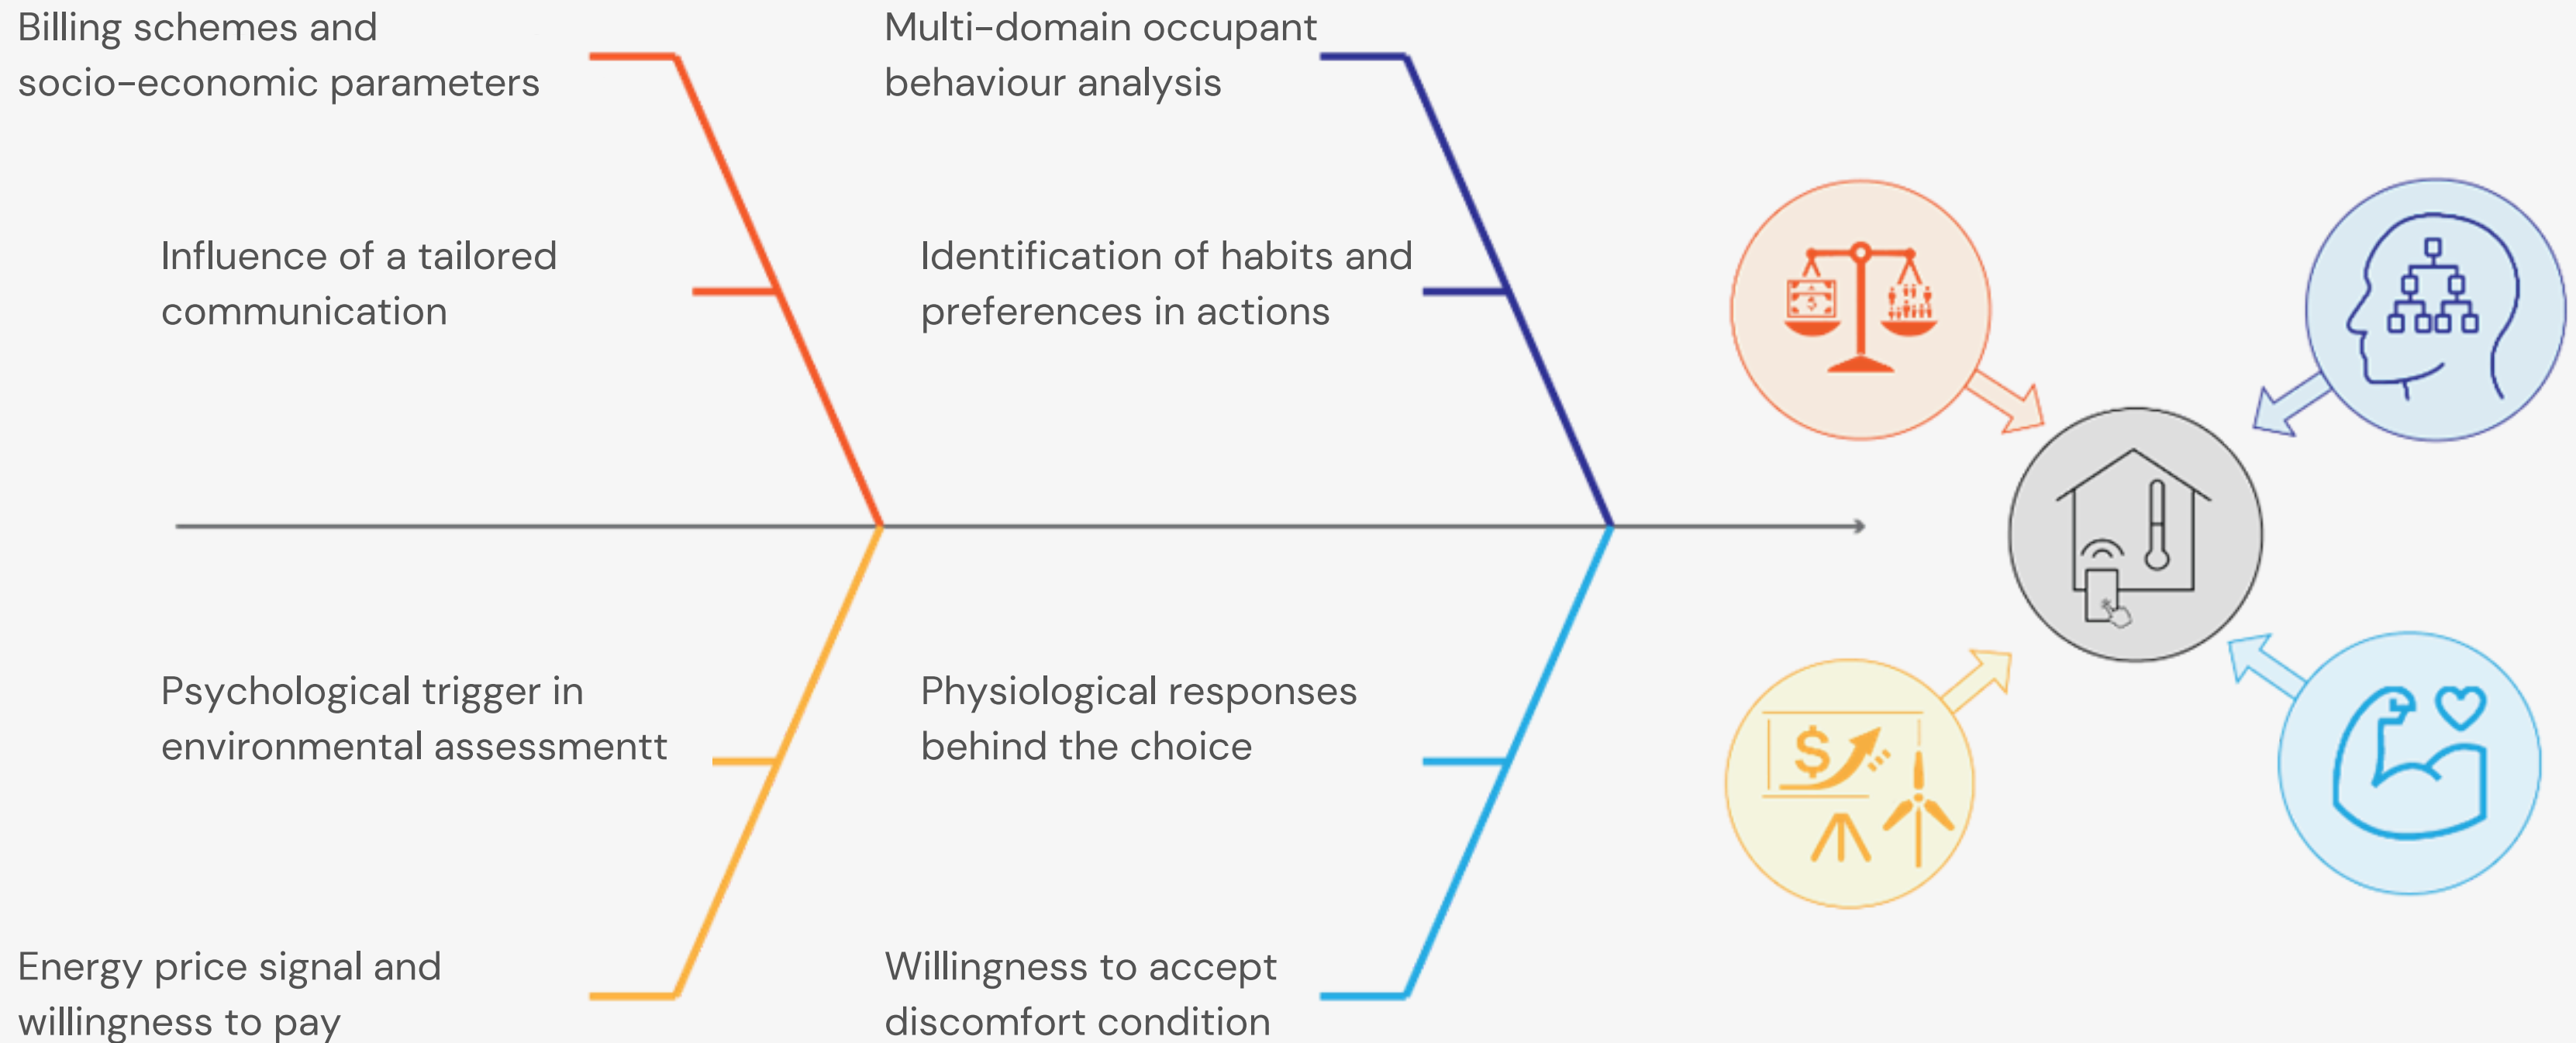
Billing schemes and socio-economic parameters

Multi-domain occupant behaviour analysis

Influence of a tailored communication

Identification of habits and preferences in actions

Psychological trigger in environmental assessmentt

Physiological responses behind the choice

Energy price signal and willingness to pay

Willingness to accept discomfort condition

$